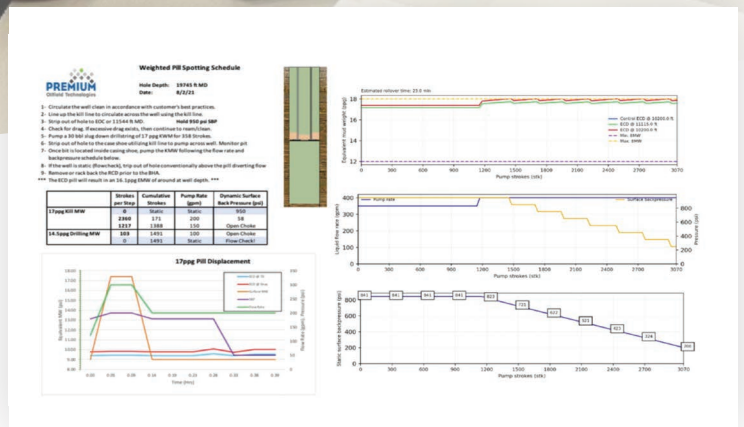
PREMIUM
Oilfield Technologies

Weighted Pill Spotting Schedule

Hole Depth: 19745 ft MD
Date: 8/2/21

1- Circulate the well clean in accordance with customer's best practices.
2- Line up the kill line to circulate across the well using the kill line.
3- Strip out of hole to EOC at 11544 ft MD. Hold 950 psi SBP
4- Check for drag. If excessive drag exists, then continue to ream/clean.
5- Pump a 30 bbl slug down drillstring of 17 ppg KWM for 358 Strokes.
6- Strip out of hole to the case shoe utilizing kill line to pump across well. Monitor pit
7- Once bit is located inside casing shoe, pump the KMW following the flow rate and backpressure schedule below.
8- If the well is static (flowcheck), trip out of hole conventionally above the pill diverting flow
9- Remove or rack back the RCD prior to the BHA.
*** The ECD pill will result in an 16.1ppg EMW of around at well depth. ***

| | Strokes per Step | Cumulative Strokes | Pump Rate (gpm) | Dynamic Surface Back Pressure (psi) |
|---|---|---|---|---|
| 17ppg Kill MW | 0 | Static | Static | 950 |
| | 2360 | 171 | 200 | 58 |
| | 1217 | 1388 | 150 | Open Choke |
| 14.5ppg Drilling MW | 103 | 1491 | 100 | Open Choke |
| | 0 | 1491 | Static | Flow Check! |

17ppg Pill Displacement

Equivalent MW (ppg)
Pump Rate (gpm), Pressure (psi)
Time (hrs)
0:00 0:00 0:00 0:00 0:10 0:10 0:20 0:20 0:30 0:30

Estimated rollover time: 33.6 min
Equivalent mud weight (ppg)
18 16 14 12
Control ECD @ 10203.0 ft
ECD @ 11115.0 ft
ECD @ 10203.0 ft
Min. EMW
Max. EMW
Pump strokes (stk)
0 300 600 900 1200 1500 1800 2100 2400 2700 3070

Pump rate
Surface backpressure
Liquid flow rate (gpm)
400 300 200 100 0
Pressure (psi)
800 600 400 200 0
Pump strokes (stk)
0 300 600 900 1200 1500 1800 2100 2400 2700 3070

Static surface backpressure (psi)
800 600 400 200 0
841 841 841 841 823 721 622 521 423 324 205
Pump strokes (stk)
0 300 600 900 1200 1500 1800 2100 2400 2700 3070